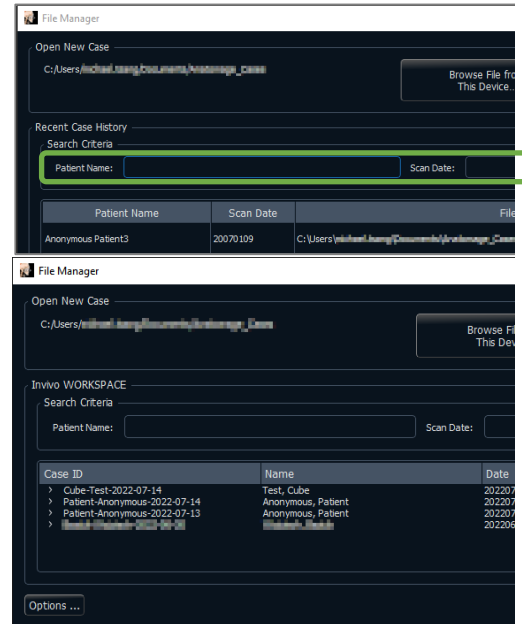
File Manager

Open New Case

C:/Users/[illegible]

Browse File fro This Device...

Recent Case History

Search Criteria

Patient Name:

Scan Date:

| Patient Name | Scan Date | File |
|---|---|---|
| Anonymous Patient3 | 20070109 | C:\Users\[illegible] |

File Manager

Open New Case

C:/Users/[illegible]

Browse Fi This Dev

Invivo WORKSPACE

Search Criteria

Patient Name:

Scan Date:

| Case ID | Name | Date |
|---|---|---|
| Cube-Test-2022-07-14 | Test, Cube | 202207 |
| Patient-Anonymous-2022-07-14 | Anonymous, Patient | 202207 |
| Patient-Anonymous-2022-07-13 | Anonymous, Patient | 202207 |
| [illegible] | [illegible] | 202206 |

Options ...